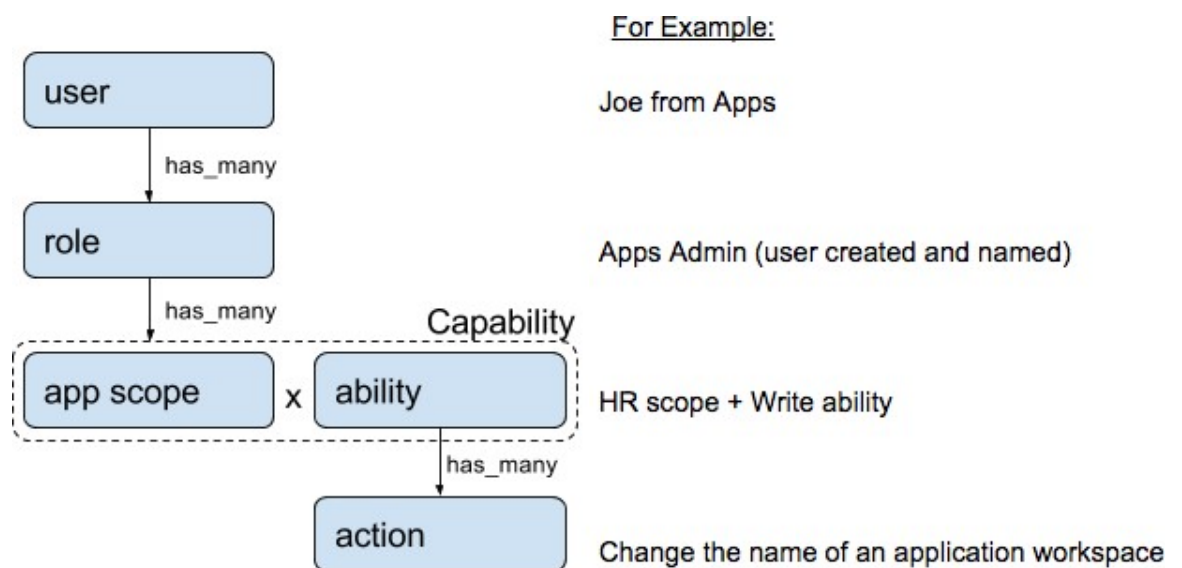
For Example:

user

Joe from Apps

has_many

role

Apps Admin (user created and named)

has_many

Capability

app scope x ability

HR scope + Write ability

has_many

action

Change the name of an application workspace